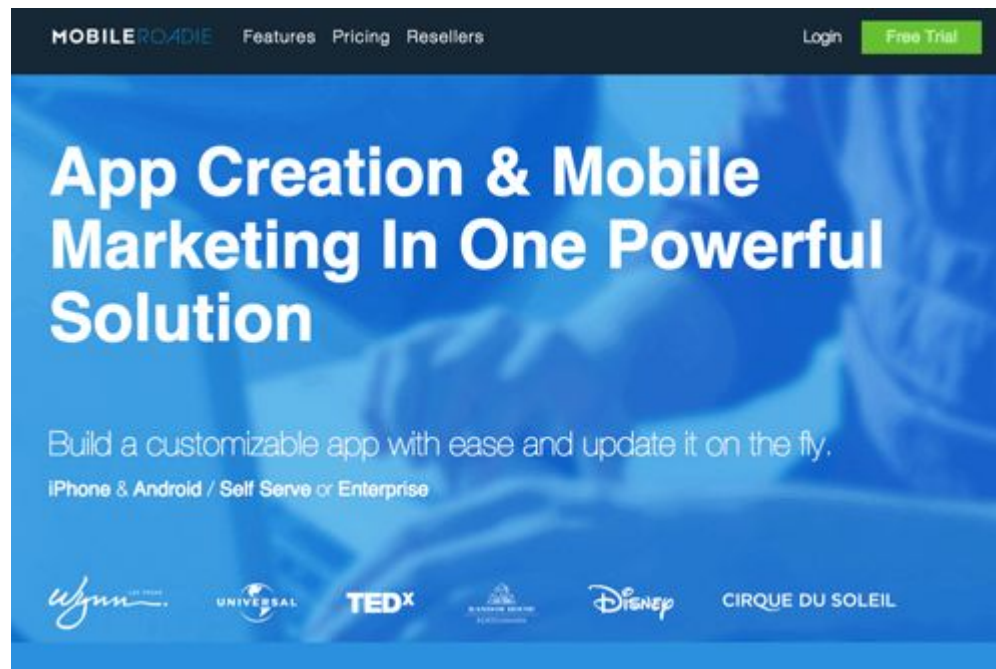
MOBILEROADIE Features Pricing Resellers Login Free Trial

App Creation & Mobile Marketing In One Powerful Solution

Build a customizable app with ease and update it on the fly.

iPhone & Android / Self Serve or Enterprise

Wynn LAS VEGAS UNIVERSAL TEDx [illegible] Disney CIRQUE DU SOLEIL